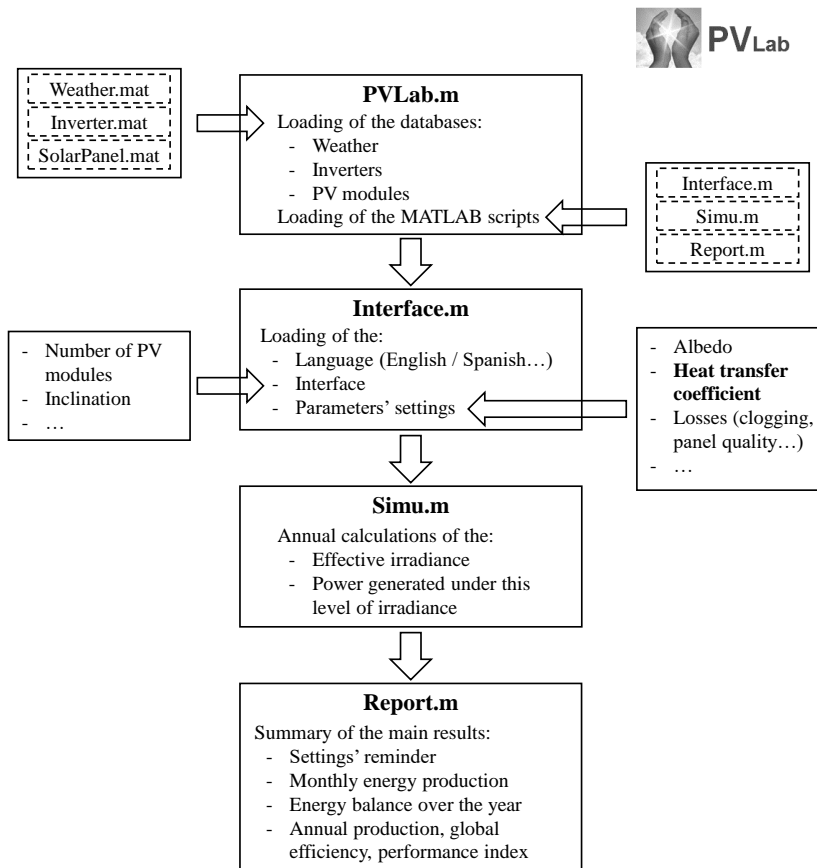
PVLab

Weather.mat
Inverter.mat
SolarPanel.mat

PVLab.m
Loading of the databases:
- Weather
- Inverters
- PV modules
Loading of the MATLAB scripts

Interface.m
Simu.m
Report.m

Interface.m
Loading of the:
- Language (English / Spanish…)
- Interface
- Parameters' settings

- Number of PV modules
- Inclination
- …

- Albedo
- **Heat transfer coefficient**
- Losses (clogging, panel quality…)
- …

Simu.m
Annual calculations of the:
- Effective irradiance
- Power generated under this level of irradiance

Report.m
Summary of the main results:
- Settings' reminder
- Monthly energy production
- Energy balance over the year
- Annual production, global efficiency, performance index